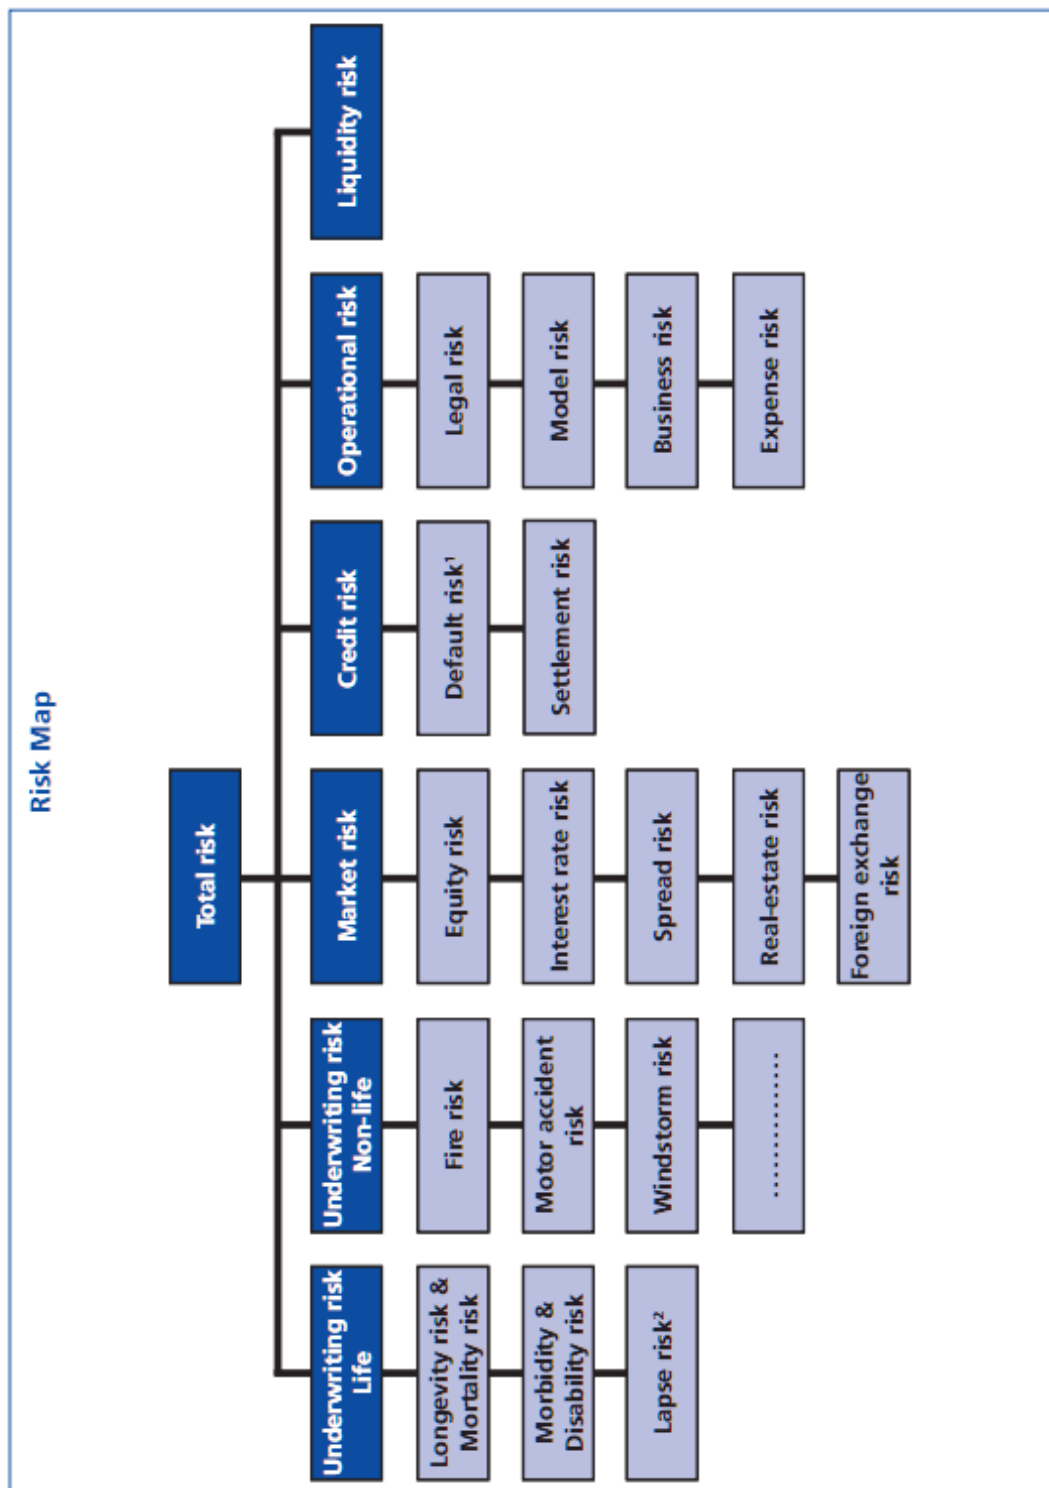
Risk Map

Total risk

Underwriting risk Life

Longevity risk & Mortality risk

Morbidity & Disability risk

Lapse risk²

Underwriting risk Non-life

Fire risk

Motor accident risk

Windstorm risk

..............

Market risk

Equity risk

Interest rate risk

Spread risk

Real-estate risk

Foreign exchange risk

Credit risk

Default risk¹

Settlement risk

Operational risk

Legal risk

Model risk

Business risk

Expense risk

Liquidity risk